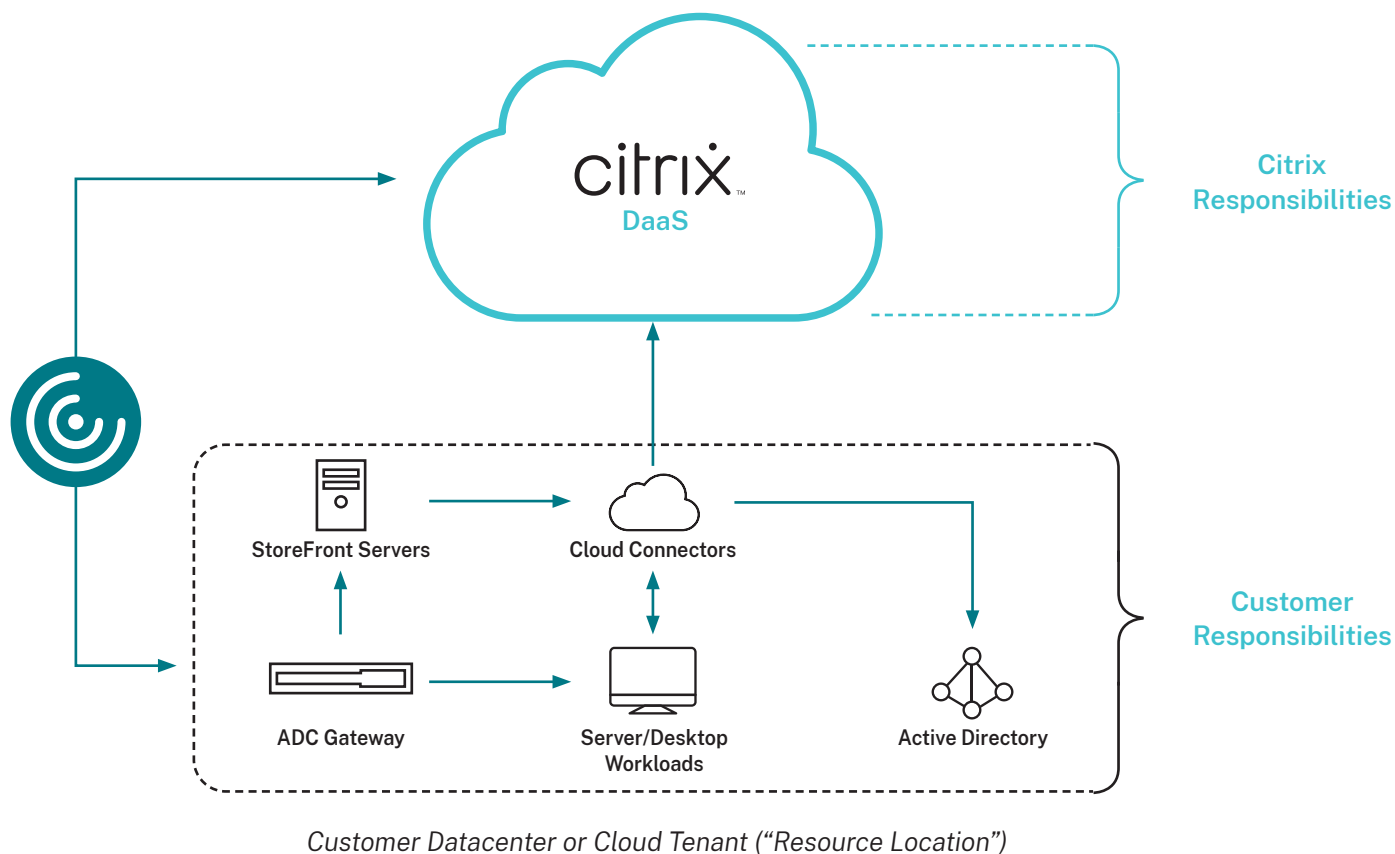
citrix™
DaaS

Citrix Responsibilities

StoreFront Servers

Cloud Connectors

ADC Gateway

Server/Desktop Workloads

Active Directory

Customer Responsibilities

Customer Datacenter or Cloud Tenant (“Resource Location”)